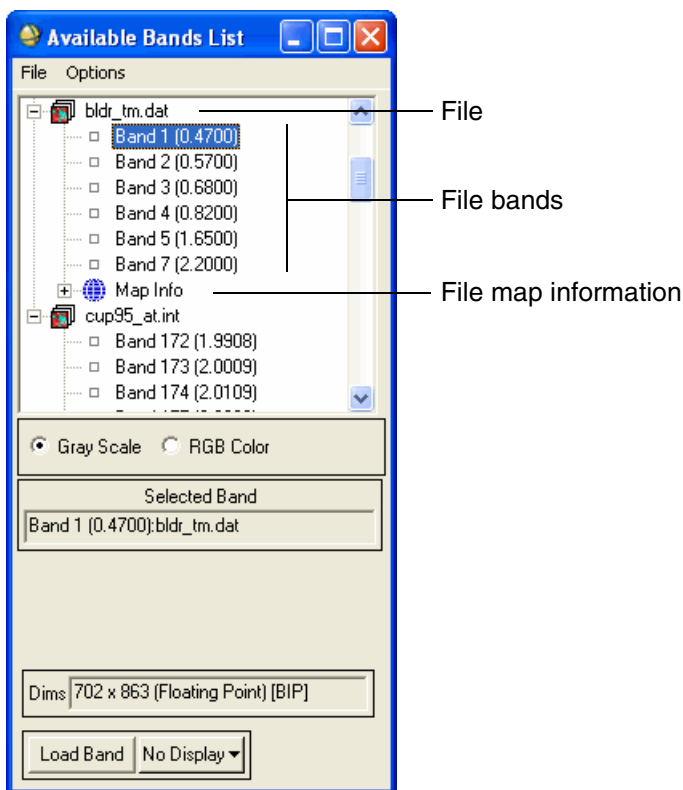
Available Bands List

File Options

bldr_tm.dat
Band 1 (0.4700)
Band 2 (0.5700)
Band 3 (0.6800)
Band 4 (0.8200)
Band 5 (1.6500)
Band 7 (2.2000)
Map Info
cup95_at.int
Band 172 (1.9908)
Band 173 (2.0009)
Band 174 (2.0109)
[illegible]

File
File bands
File map information

Gray Scale RGB Color

Selected Band
Band 1 (0.4700):bldr_tm.dat

Dims 702 x 863 (Floating Point) [BIP]

Load Band No Display